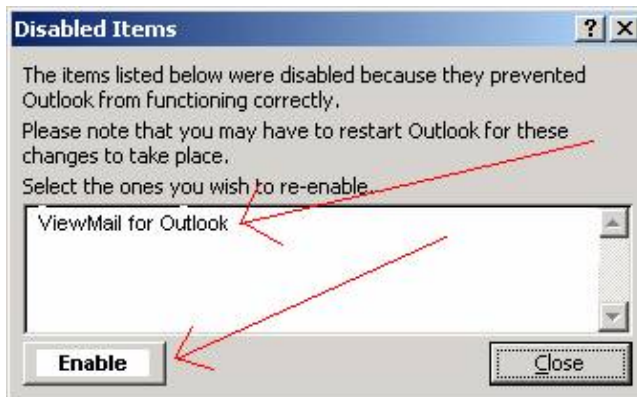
Disabled Items

? X

The items listed below were disabled because they prevented Outlook from functioning correctly.

Please note that you may have to restart Outlook for these changes to take place.

Select the ones you wish to re-enable.

ViewMail for Outlook

Enable

Close